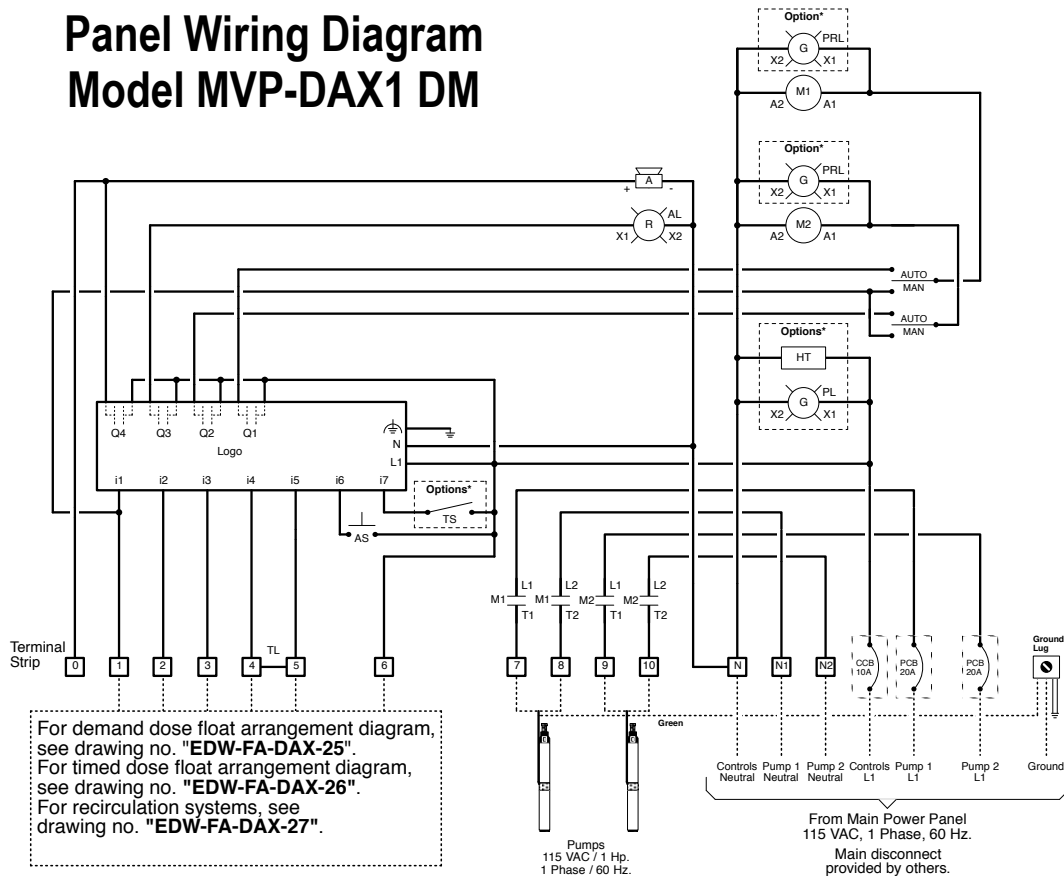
Panel Wiring Diagram
Model MVP-DAX1 DM

Option*
G
PRL
X2
X1
M1
A2
A1

Option*
G
PRL
X2
X1
M2
A2
A1

A
+
-
R
AL
X1
X2

AUTO
MAN
AUTO
MAN

Options*
HT
G
PL
X2
X1

Q4
Q3
Q2
Q1
Logo
N
L1
i1
i2
i3
i4
i5
i6
i7

Options*
TS
AS

M1 L1 T1
M1 L2 T2
M2 L1 T1
M2 L2 T2

Terminal Strip
0
1
2
3
4
TL
5
6
7
8
9
10
N
N1
N2
CCB 10A
PCB 20A
PCB 20A
Ground Lug

Green

For demand dose float arrangement diagram, see drawing no. "EDW-FA-DAX-25".
For timed dose float arrangement diagram, see drawing no. "EDW-FA-DAX-26".
For recirculation systems, see drawing no. "EDW-FA-DAX-27".

Pumps
115 VAC / 1 Hp.
1 Phase / 60 Hz.

Controls Neutral
Pump 1 Neutral
Pump 2 Neutral
Controls L1
Pump 1 L1
Pump 2 L1
Ground

From Main Power Panel
115 VAC, 1 Phase, 60 Hz.
Main disconnect provided by others.